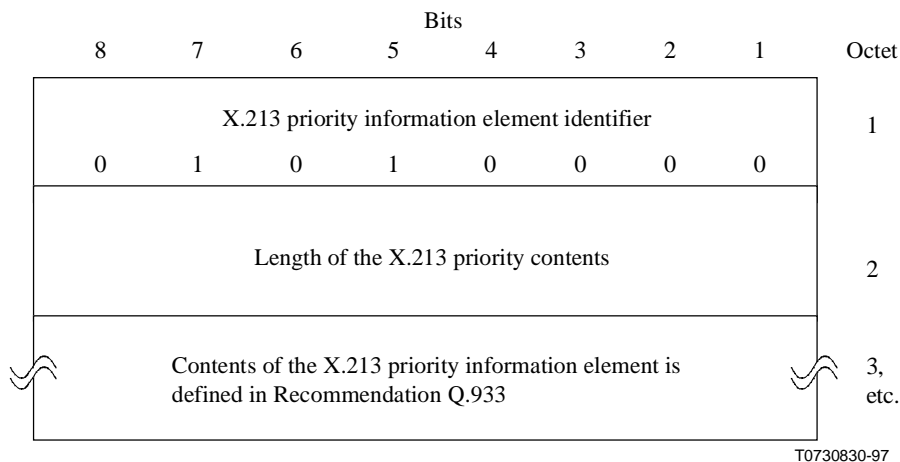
Bits

| 8 | 7 | 6 | 5 | 4 | 3 | 2 | 1 | Octet |
|---|---|---|---|---|---|---|---|---|
| X.213 priority information element identifier | | | | | | | | 1 |
| 0 | 1 | 0 | 1 | 0 | 0 | 0 | 0 | |
| Length of the X.213 priority contents | | | | | | | | 2 |
| Contents of the X.213 priority information element is defined in Recommendation Q.933 | | | | | | | | 3, etc. |

T0730830-97